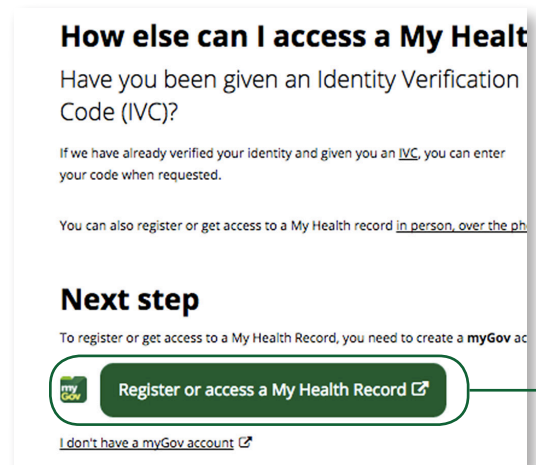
How else can I access a My Healt

Have you been given an Identity Verification Code (IVC)?

If we have already verified your identity and given you an IVC, you can enter your code when requested.

You can also register or get access to a My Health record in person, over the ph

Next step

To register or get access to a My Health Record, you need to create a myGov ac

my Gov

Register or access a My Health Record

I don't have a myGov account